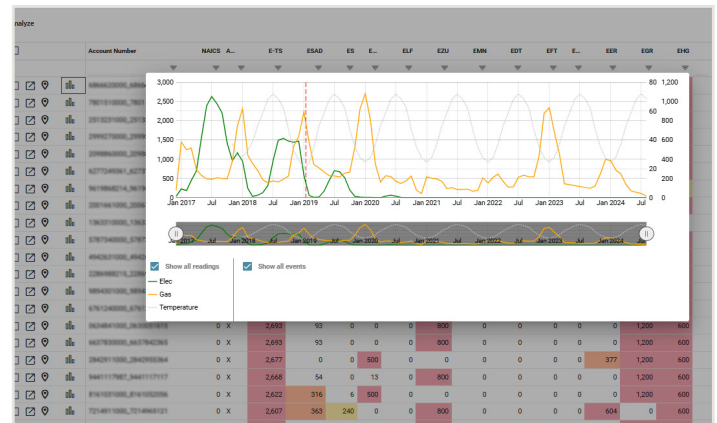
nalyze

Account Number NAICS A... E-TS ESAD ES E... ELF EZU EMN EDT EFT E... EER EGR EHG

3,000
2,500
2,000
1,500
1,000
500
0

80
60
40
20
0

1,200
1,000
800
600
400
200
0

Jan 2017 Jul Jan 2018 Jul Jan 2019 Jul Jan 2020 Jul Jan 2021 Jul Jan 2022 Jul Jan 2023 Jul Jan 2024 Jul

Jan 2019 Jan 2020 Jan 2021 Jan 2022 Jan 2023 Jan 2024

Show all readings
Show all events

Elec
Gas
Temperature

| | | | | | | | | | | | | |
|---|---|---|---|---|---|---|---|---|---|---|---|---|
| 0 | X | 2,693 | 93 | 0 | 0 | 0 | 800 | 0 | 0 | 0 | 0 | 1,200 | 600 |
| 0 | X | 2,693 | 93 | 0 | 0 | 0 | 800 | 0 | 0 | 0 | 0 | 1,200 | 600 |
| 0 | X | 2,677 | 0 | 0 | 500 | 0 | 0 | 0 | 0 | 0 | 377 | 1,200 | 600 |
| 0 | X | 2,668 | 54 | 0 | 13 | 0 | 800 | 0 | 0 | 0 | 0 | 1,200 | 600 |
| 0 | X | 2,622 | 316 | 6 | 500 | 0 | 0 | 0 | 0 | 0 | 0 | 1,200 | 600 |
| 0 | X | 2,607 | 363 | 240 | 0 | 0 | 800 | 0 | 0 | 0 | 604 | 0 | 600 |